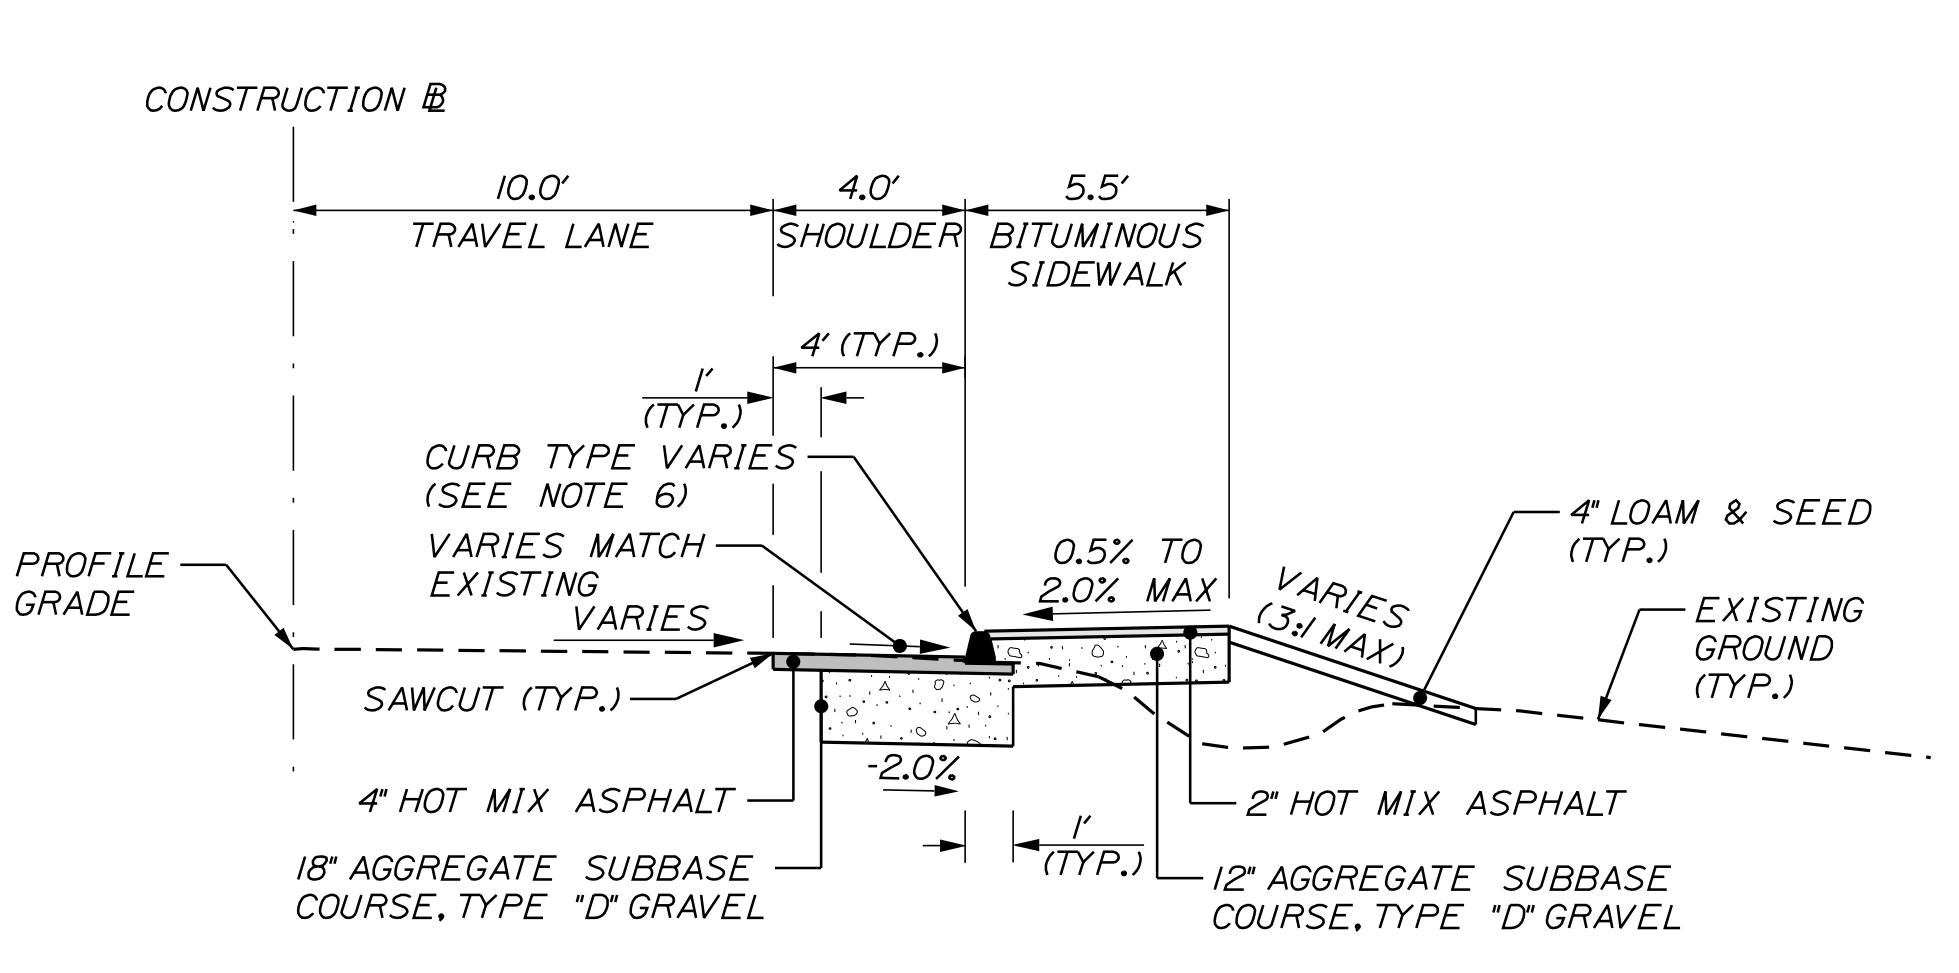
CONSTRUCTION ℄

10.0'
TRAVEL LANE

4.0'
SHOULDER

5.5'
BITUMINOUS SIDEWALK

4' (TYP.)

1'
(TYP.)

CURB TYPE VARIES
(SEE NOTE 6)

VARIES MATCH EXISTING

VARIES

PROFILE GRADE

0.5% TO 2.0% MAX

VARIES (3:1 MAX)

4" LOAM & SEED (TYP.)

EXISTING GROUND (TYP.)

SAWCUT (TYP.)

-2.0%

4" HOT MIX ASPHALT

2" HOT MIX ASPHALT

1'
(TYP.)

18" AGGREGATE SUBBASE COURSE, TYPE "D" GRAVEL

12" AGGREGATE SUBBASE COURSE, TYPE "D" GRAVEL